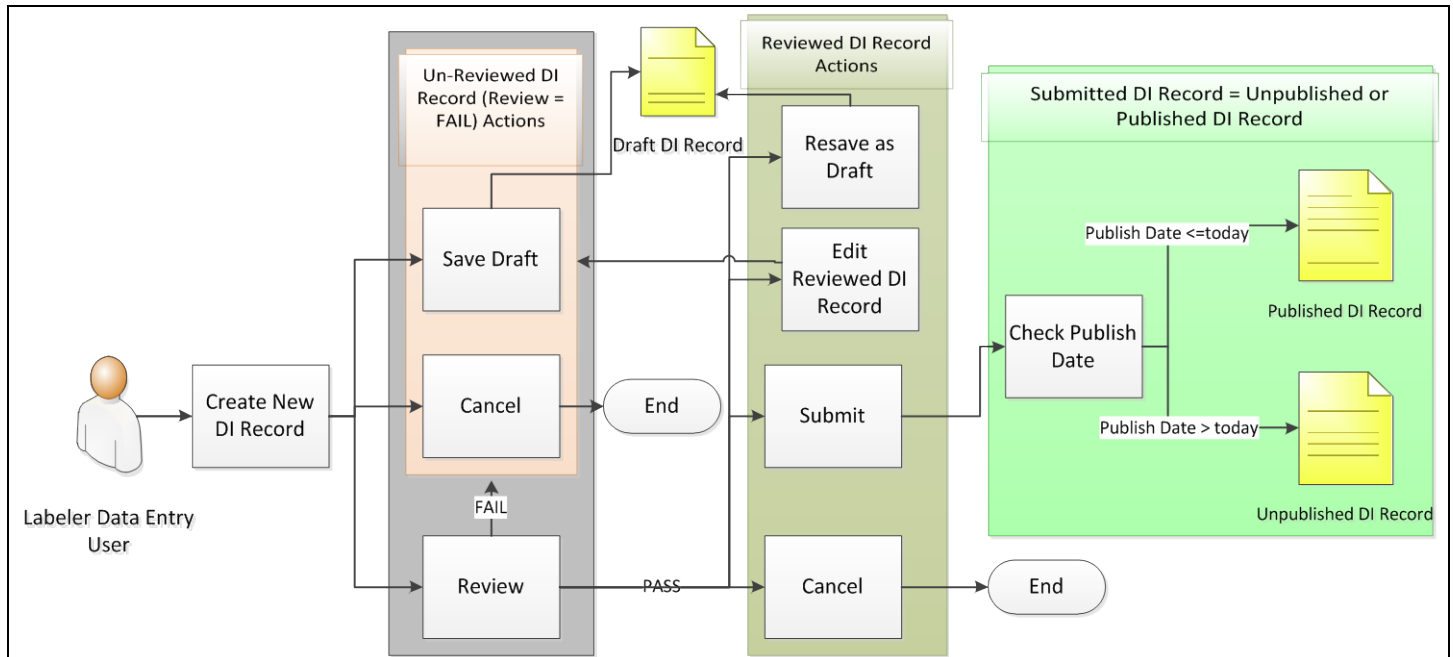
Un-Reviewed DI Record (Review = FAIL) Actions

Draft DI Record

Reviewed DI Record Actions

Submitted DI Record = Unpublished or Published DI Record

Resave as Draft

Save Draft

Edit Reviewed DI Record

Publish Date <=today

Published DI Record

Check Publish Date

Labeler Data Entry User

Create New DI Record

Cancel

End

Submit

Publish Date > today

Unpublished DI Record

FAIL

Review

PASS

Cancel

End